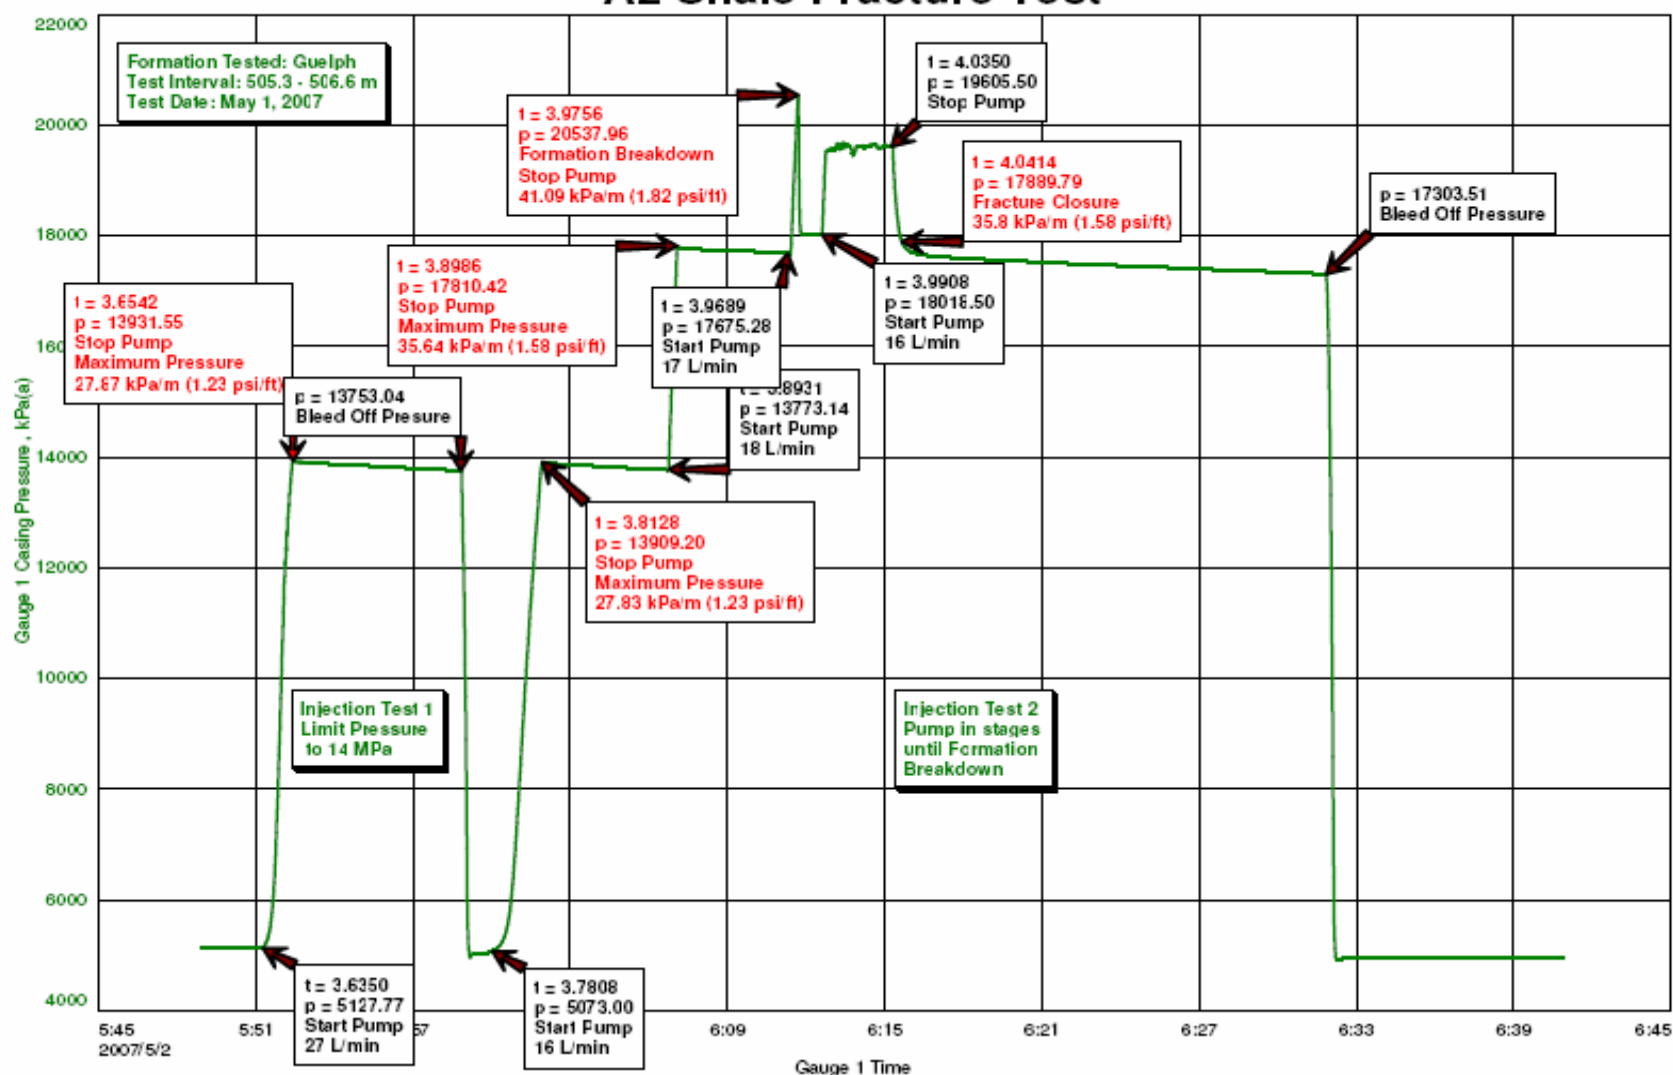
A2 Shale Fracture Test

22000
20000
18000
160
14000
12000
10000
8000
6000
4000

Gauge 1 Casing Pressure , kPa(a)

Formation Tested: Guelph
Test Interval: 505.3 - 506.6 m
Test Date: May 1, 2007

t = 3.9756
p = 20537.96
Formation Breakdown
Stop Pump
41.09 kPa/m (1.82 psi/ft)

t = 4.0350
p = 19605.50
Stop Pump

t = 4.0414
p = 17889.79
Fracture Closure
35.8 kPa/m (1.58 psi/ft)

p = 17303.51
Bleed Off Pressure

t = 3.8986
p = 17810.42
Stop Pump
Maximum Pressure
35.64 kPa/m (1.58 psi/ft)

t = 3.9689
p = 17675.28
Start Pump
17 L/min

t = 3.9908
p = 18016.50
Start Pump
16 L/min

t = 3.6542
p = 13931.55
Stop Pump
Maximum Pressure
27.87 kPa/m (1.23 psi/ft)

p = 13753.04
Bleed Off Presure

t = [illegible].8931
p = 13773.14
Start Pump
18 L/min

t = 3.8128
p = 13909.20
Stop Pump
Maximum Pressure
27.83 kPa/m (1.23 psi/ft)

Injection Test 1
Limit Pressure
to 14 MPa

Injection Test 2
Pump in stages
until Formation
Breakdown

t = 3.6350
p = 5127.77
Start Pump
27 L/min

t = 3.7808
p = 5073.00
Start Pump
16 L/min

5:45
2007/5/2
5:51
57
6:09
6:15
6:21
6:27
6:33
6:39
6:45

Gauge 1 Time